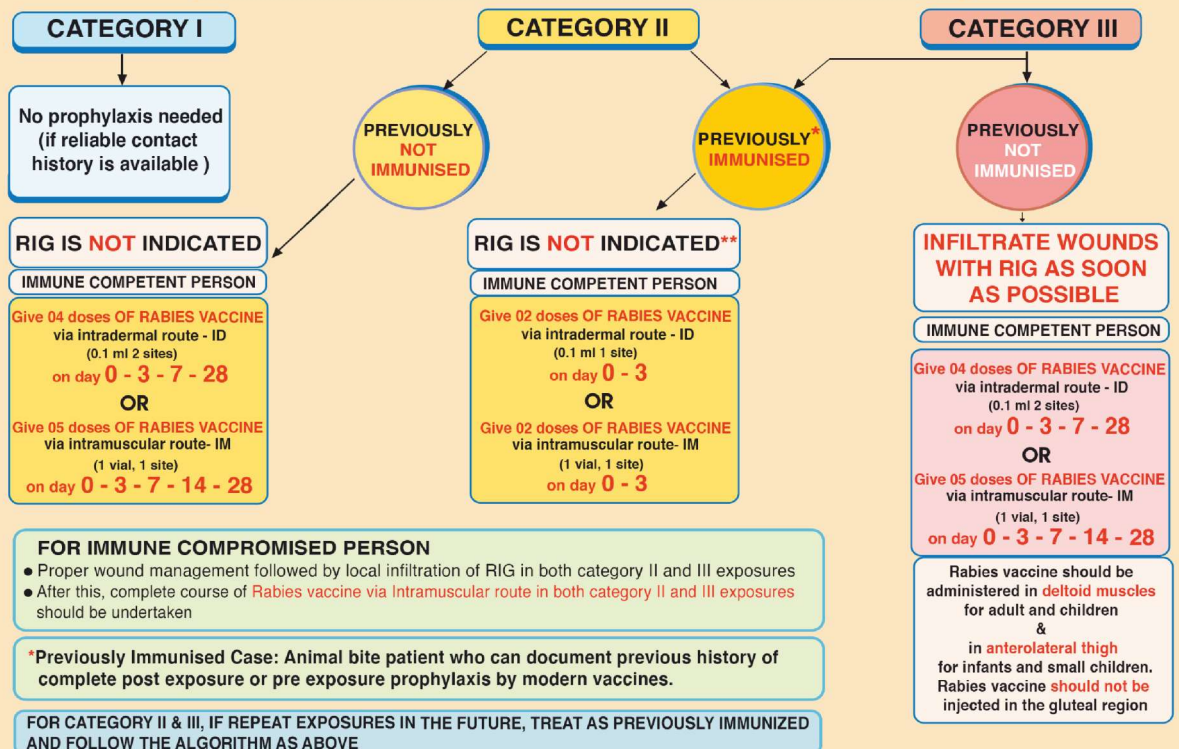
CATEGORY I

CATEGORY II

CATEGORY III

No prophylaxis needed (if reliable contact history is available )

PREVIOUSLY NOT IMMUNISED

PREVIOUSLY* IMMUNISED

PREVIOUSLY NOT IMMUNISED

RIG IS NOT INDICATED

IMMUNE COMPETENT PERSON

Give 04 doses OF RABIES VACCINE via intradermal route - ID
(0.1 ml 2 sites)
on day 0 - 3 - 7 - 28

OR

Give 05 doses OF RABIES VACCINE via intramuscular route- IM
(1 vial, 1 site)
on day 0 - 3 - 7 - 14 - 28

RIG IS NOT INDICATED**

IMMUNE COMPETENT PERSON

Give 02 doses OF RABIES VACCINE via intradermal route - ID
(0.1 ml 1 site)
on day 0 - 3

OR

Give 02 doses OF RABIES VACCINE via intramuscular route- IM
(1 vial, 1 site)
on day 0 - 3

INFILTRATE WOUNDS WITH RIG AS SOON AS POSSIBLE

IMMUNE COMPETENT PERSON

Give 04 doses OF RABIES VACCINE via intradermal route - ID
(0.1 ml 2 sites)
on day 0 - 3 - 7 - 28

OR

Give 05 doses OF RABIES VACCINE via intramuscular route- IM
(1 vial, 1 site)
on day 0 - 3 - 7 - 14 - 28

FOR IMMUNE COMPROMISED PERSON
• Proper wound management followed by local infiltration of RIG in both category II and III exposures
• After this, complete course of Rabies vaccine via Intramuscular route in both category II and III exposures should be undertaken

*Previously Immunised Case: Animal bite patient who can document previous history of complete post exposure or pre exposure prophylaxis by modern vaccines.

FOR CATEGORY II & III, IF REPEAT EXPOSURES IN THE FUTURE, TREAT AS PREVIOUSLY IMMUNIZED AND FOLLOW THE ALGORITHM AS ABOVE

Rabies vaccine should be administered in deltoid muscles for adult and children
&
in anterolateral thigh for infants and small children.
Rabies vaccine should not be injected in the gluteal region